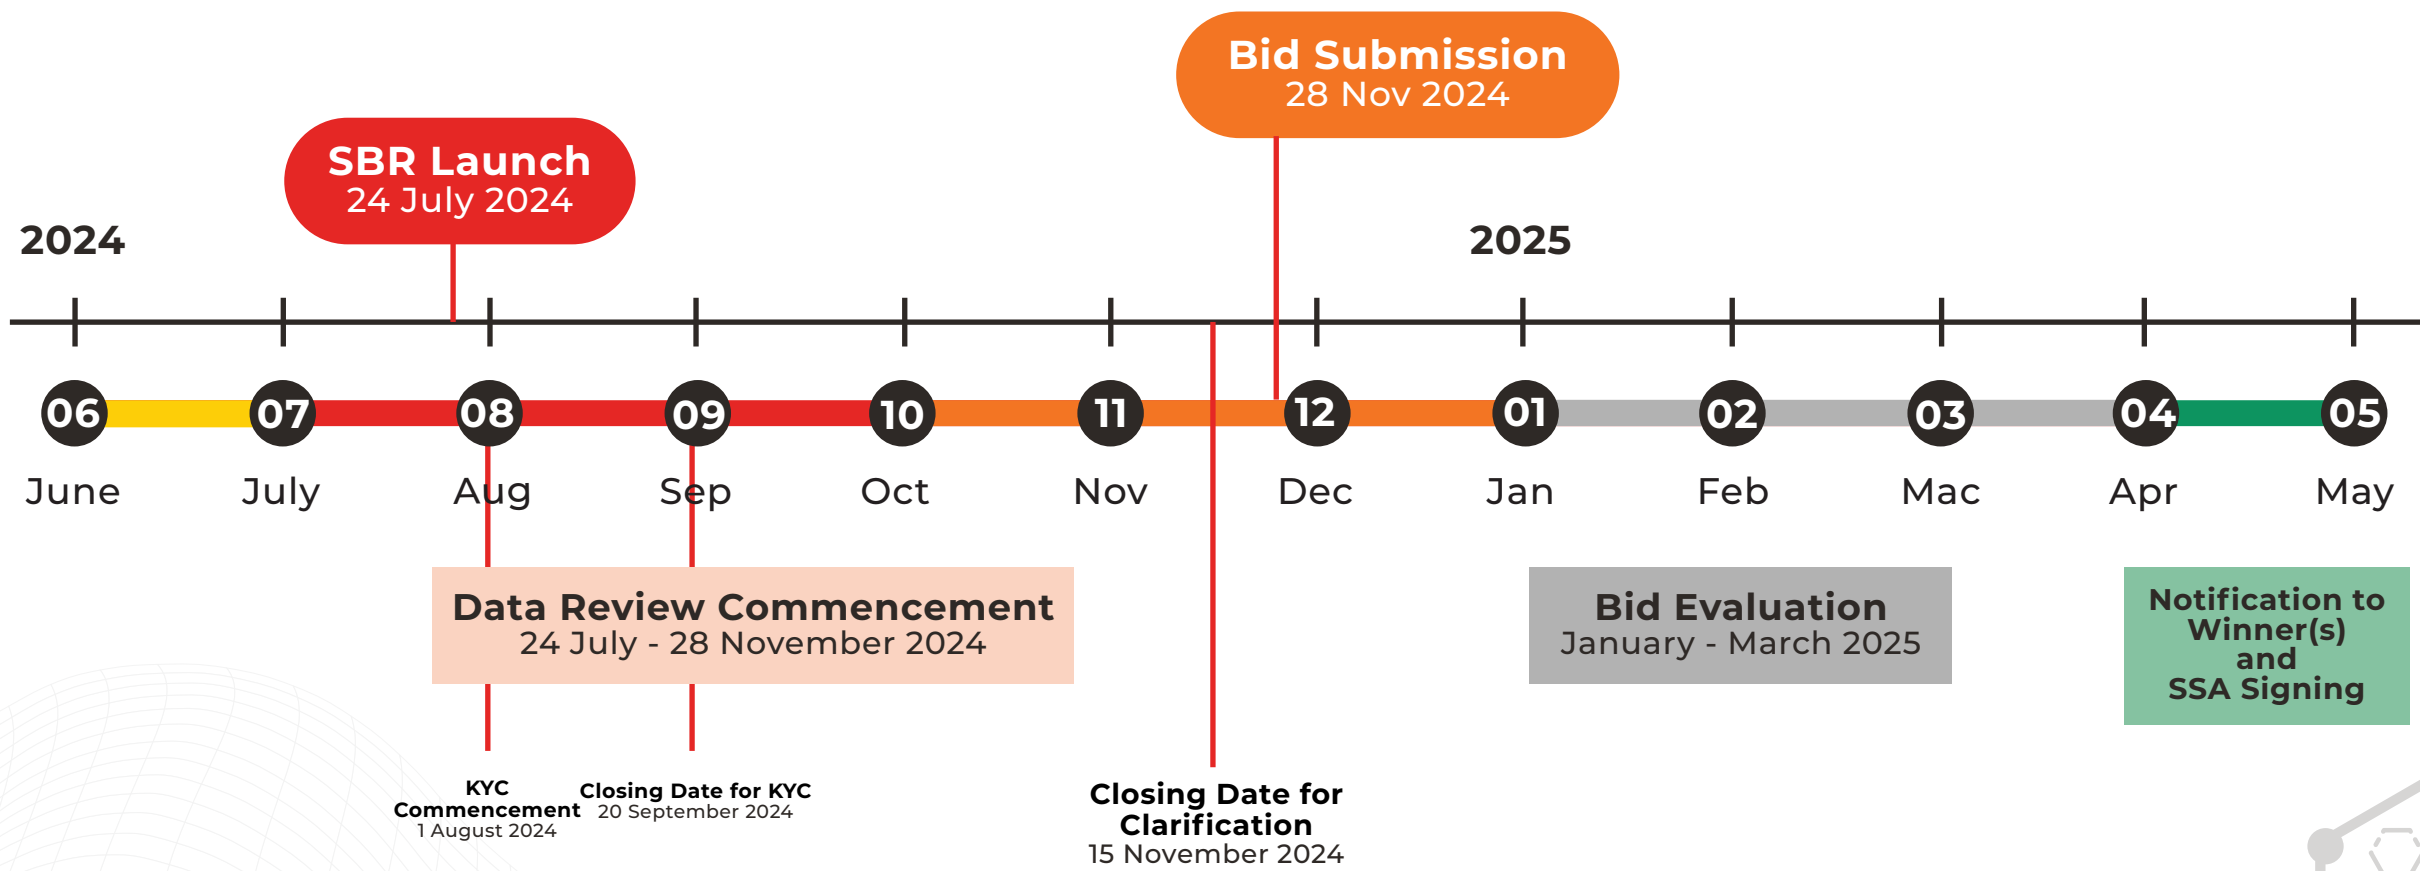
Bid Submission
28 Nov 2024

SBR Launch
24 July 2024

2024

2025

06 07 08 09 10 11 12 01 02 03 04 05

June July Aug Sep Oct Nov Dec Jan Feb Mac Apr May

Data Review Commencement
24 July - 28 November 2024

Bid Evaluation
January - March 2025

Notification to Winner(s) and SSA Signing

KYC Commencement
1 August 2024

Closing Date for KYC
20 September 2024

Closing Date for Clarification
15 November 2024